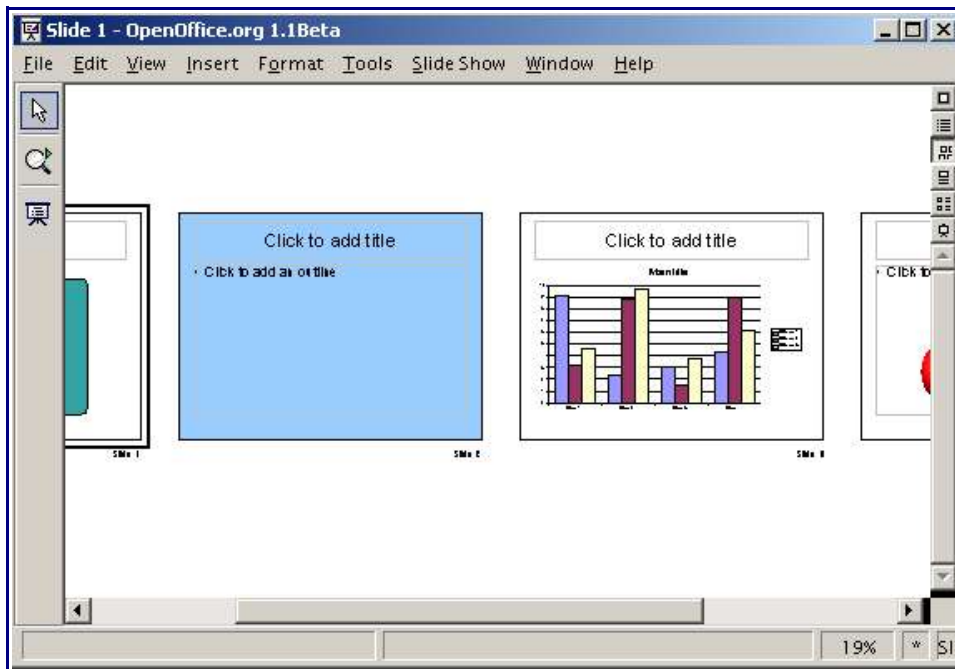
Slide 1 - OpenOffice.org 1.1Beta

File Edit View Insert Format Tools Slide Show Window Help

Slide 1

Click to add title

• Click to add an outline

Slide 2

Click to add title

Main title

Slide 3

• Click to

19% * Sl